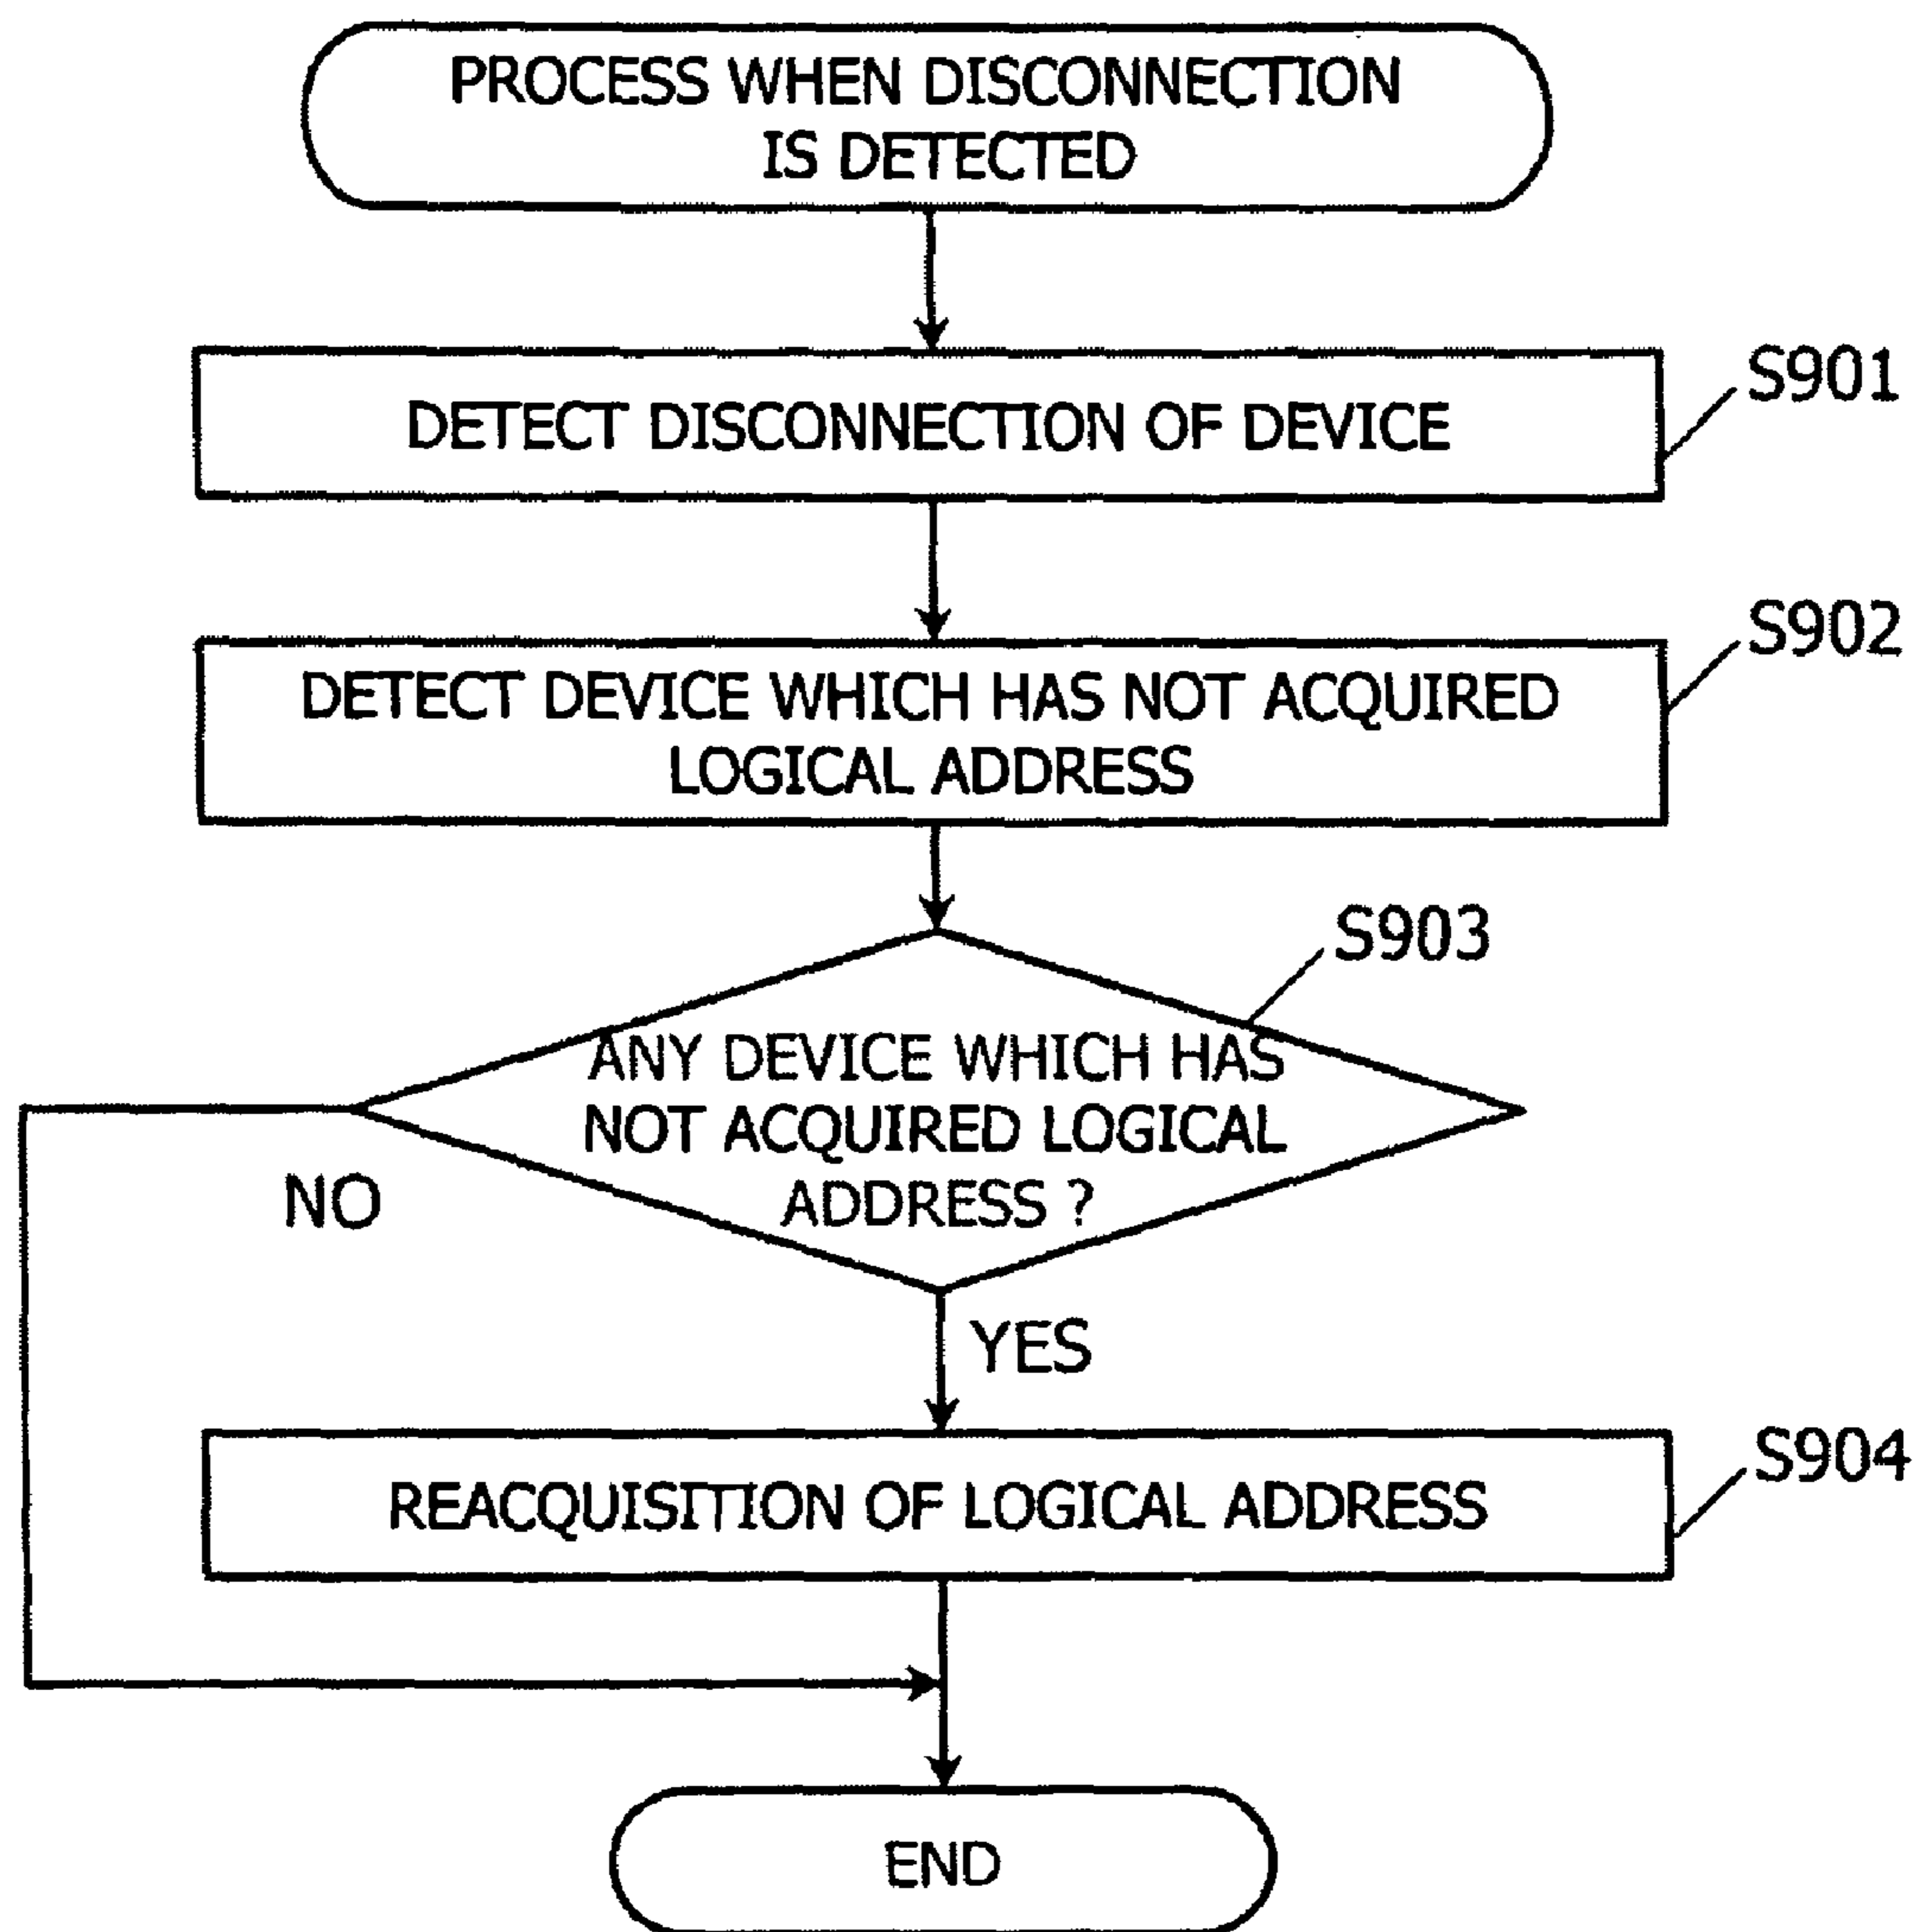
PROCESS WHEN DISCONNECTION IS DETECTED

S901
DETECT DISCONNECTION OF DEVICE

S902
DETECT DEVICE WHICH HAS NOT ACQUIRED LOGICAL ADDRESS

S903
ANY DEVICE WHICH HAS NOT ACQUIRED LOGICAL ADDRESS ?

NO

YES

S904
REACQUISITION OF LOGICAL ADDRESS

END